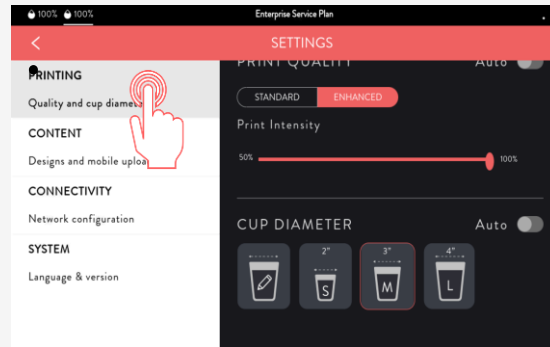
100% 100%
Enterprise Service Plan

SETTINGS

PRINTING
Quality and cup diamet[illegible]

CONTENT
Designs and mobile uploa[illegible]

CONNECTIVITY
Network configuration

SYSTEM
Language & version

PRINT QUALITY
Auto

STANDARD
ENHANCED

Print Intensity

50%
100%

CUP DIAMETER
Auto

2"
3"
4"

S
M
L